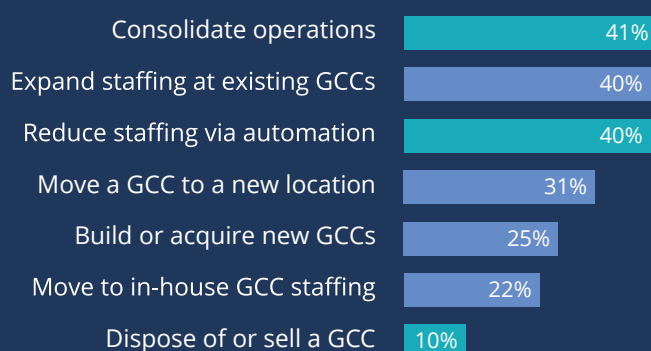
| | |
|---|---|
| Consolidate operations | 41% |
| Expand staffing at existing GCCs | 40% |
| Reduce staffing via automation | 40% |
| Move a GCC to a new location | 31% |
| Build or acquire new GCCs | 25% |
| Move to in-house GCC staffing | 22% |
| Dispose of or sell a GCC | 10% |